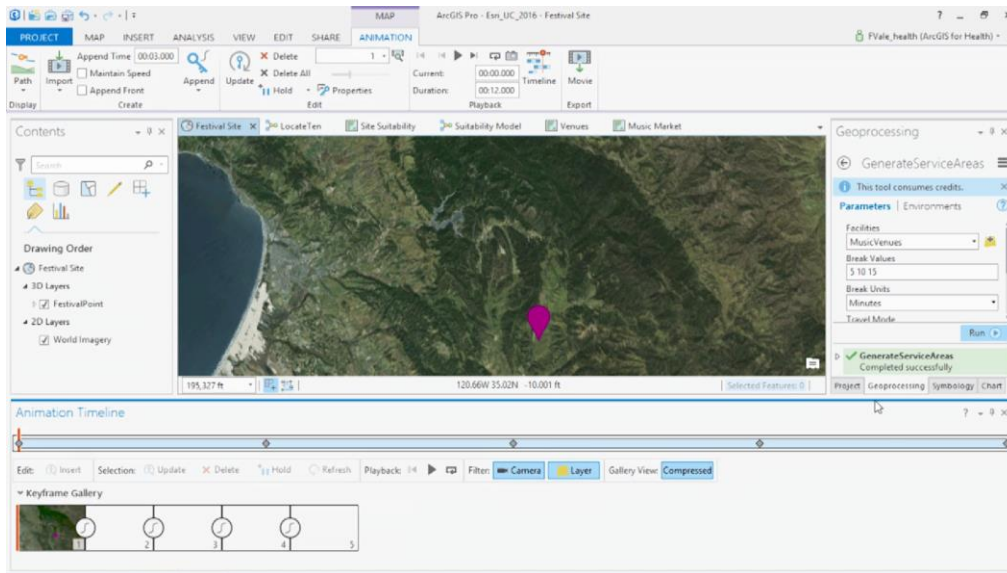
MAP ArcGIS Pro - Esri_UC_2016 - Festival Site ? _ ×

PROJECT MAP INSERT ANALYSIS VIEW EDIT SHARE ANIMATION

FVale_health (ArcGIS for Health)

Path Import Append Time 00:03.000 Maintain Speed Append Front Append Update × Delete × Delete All Hold Properties 1 Current: 00:00.000 Duration: 00:12.000 Timeline Movie

Display Create Edit Playback Export

Contents

Search

Drawing Order

Festival Site

3D Layers

FestivalPoint

2D Layers

World Imagery

Festival Site × LocateTen Site Suitability Suitability Model Venues Music Market

195,327 ft 120.66W 35.02N -10.001 ft Selected Features: 0

Geoprocessing

GenerateServiceAreas

This tool consumes credits.

Parameters | Environments

Facilities

MusicVenues

Break Values

5 10 15

Break Units

Minutes

Travel Mode

Run

GenerateServiceAreas

Completed successfully

Project Geoprocessing Symbology Chart

Animation Timeline

Edit: Insert Selection: Update × Delete Hold Refresh Playback: Filter: Camera Layer Gallery View: Compressed

Keyframe Gallery

1 2 3 4 5